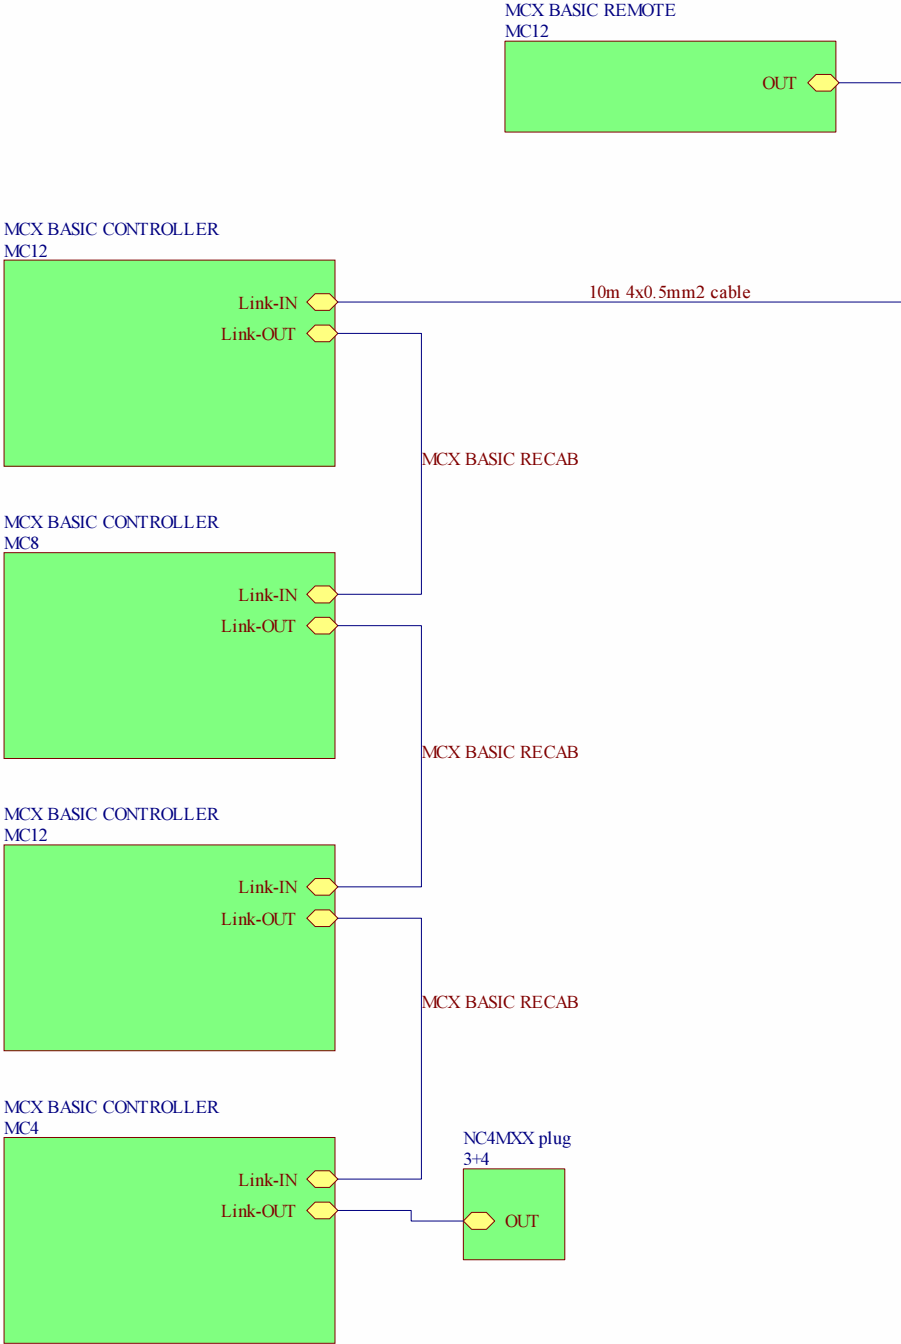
MCX BASIC REMOTE
MC12

OUT

MCX BASIC CONTROLLER
MC12

Link-IN
Link-OUT

10m 4x0.5mm2 cable

MCX BASIC RECAB

MCX BASIC CONTROLLER
MC8

Link-IN
Link-OUT

MCX BASIC RECAB

MCX BASIC CONTROLLER
MC12

Link-IN
Link-OUT

MCX BASIC RECAB

MCX BASIC CONTROLLER
MC4

Link-IN
Link-OUT

NC4MXX plug
3+4

OUT